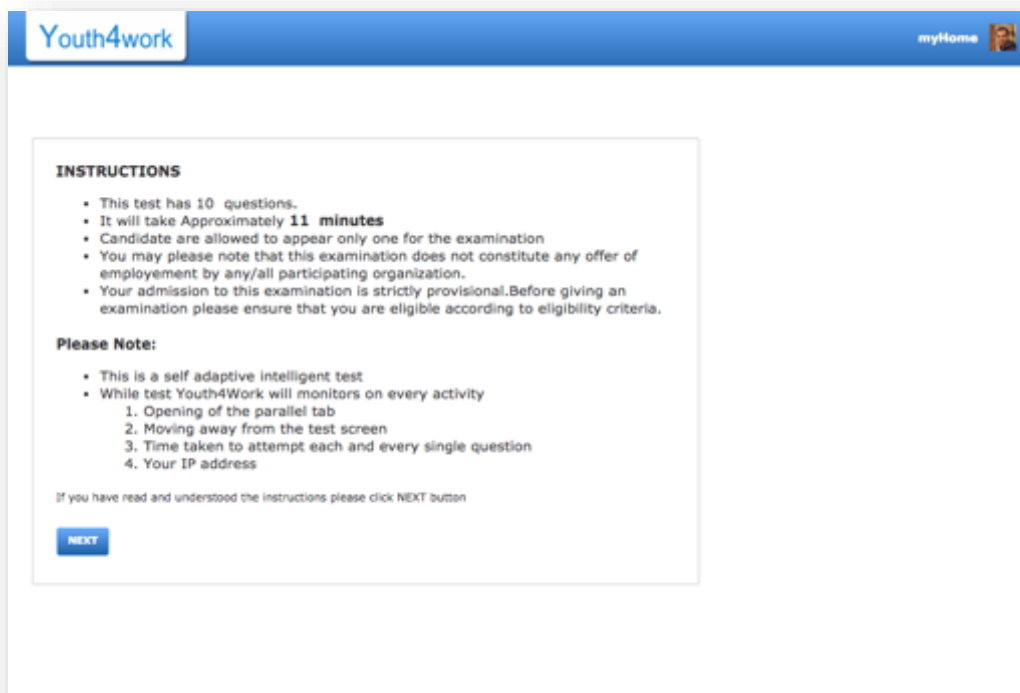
Youth4work

myHome

INSTRUCTIONS

- This test has 10 questions.
- It will take Approximately **11 minutes**
- Candidate are allowed to appear only one for the examination
- You may please note that this examination does not constitute any offer of employement by any/all participating organization.
- Your admission to this examination is strictly provisional.Before giving an examination please ensure that you are eligible according to eligibility criteria.

Please Note:

- This is a self adaptive intelligent test
- While test Youth4Work will monitors on every activity
  1. Opening of the parallel tab
  2. Moving away from the test screen
  3. Time taken to attempt each and every single question
  4. Your IP address

If you have read and understood the instructions please click NEXT button

NEXT